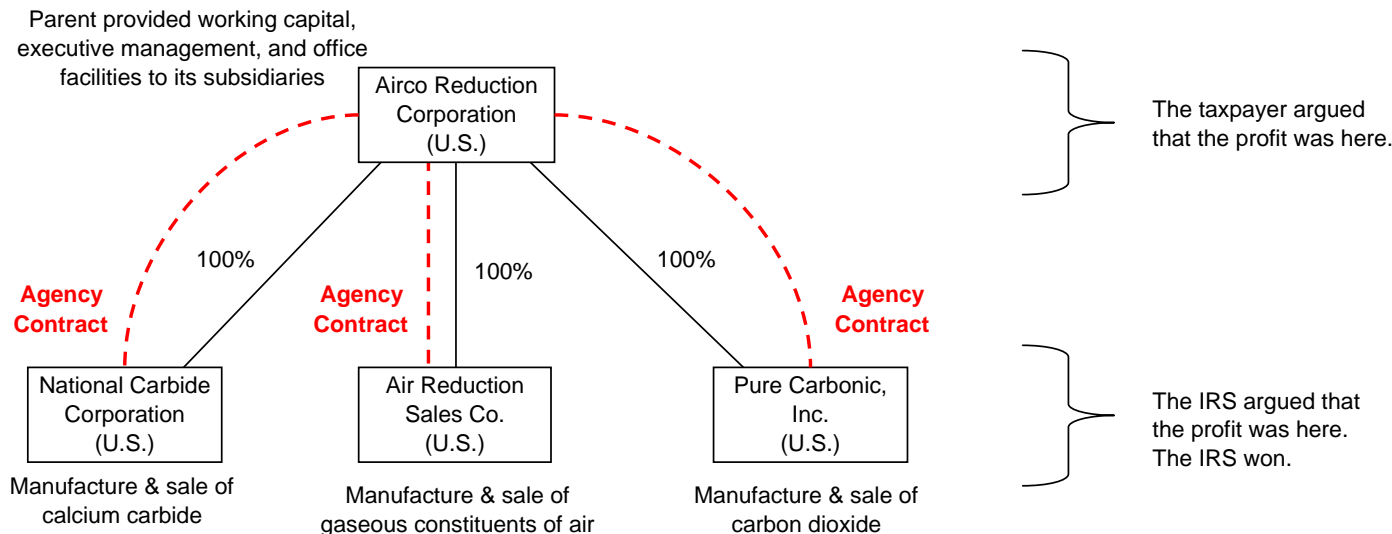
Parent provided working capital, executive management, and office facilities to its subsidiaries

Airco Reduction Corporation (U.S.)

The taxpayer argued that the profit was here.

100%

100%

100%

Agency Contract

Agency Contract

Agency Contract

National Carbide Corporation (U.S.)

Air Reduction Sales Co. (U.S.)

Pure Carbonic, Inc. (U.S.)

The IRS argued that the profit was here. The IRS won.

Manufacture & sale of calcium carbide

Manufacture & sale of gaseous constituents of air

Manufacture & sale of carbon dioxide